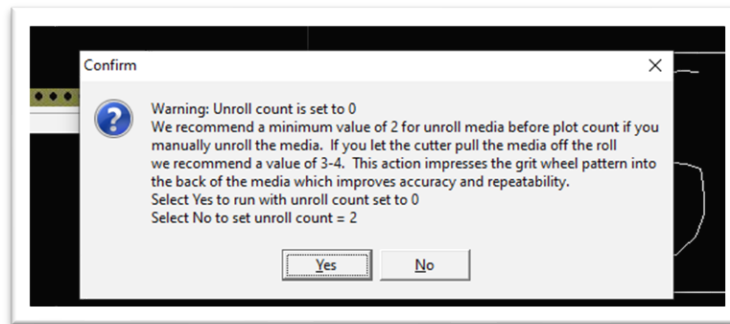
Confirm

Warning: Unroll count is set to 0
We recommend a minimum value of 2 for unroll media before plot count if you manually unroll the media. If you let the cutter pull the media off the roll we recommend a value of 3-4. This action impresses the grit wheel pattern into the back of the media which improves accuracy and repeatability.
Select Yes to run with unroll count set to 0
Select No to set unroll count = 2

Yes
No